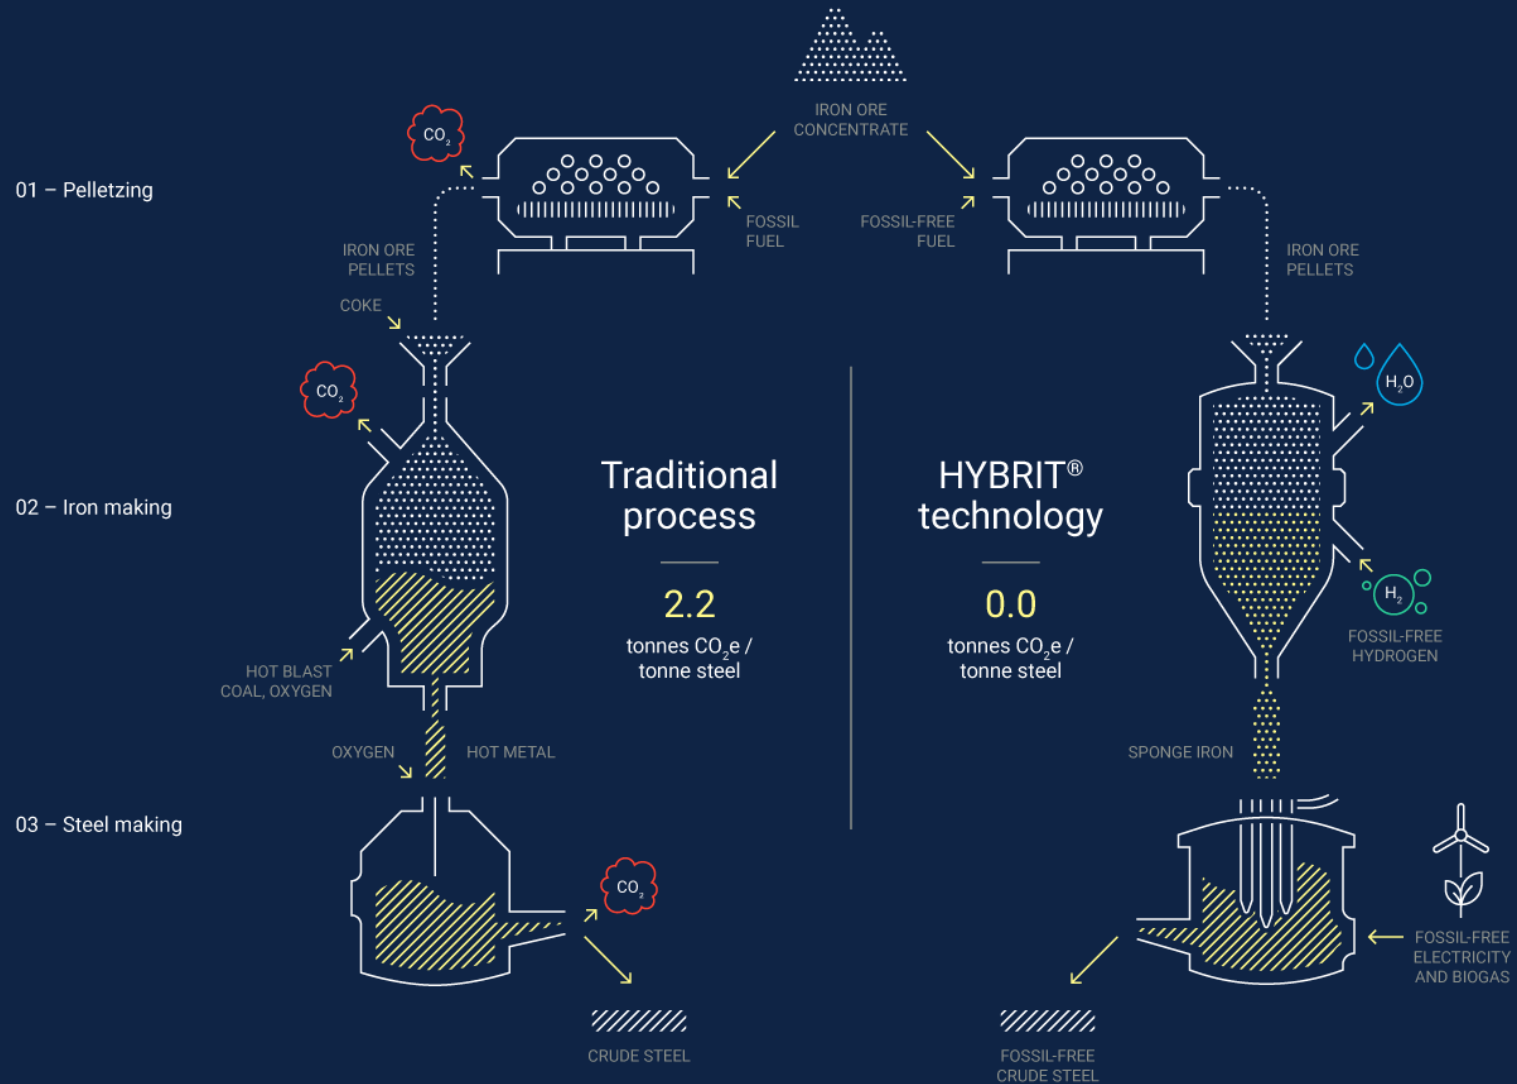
IRON ORE CONCENTRATE

01 – Pelletzing

$CO_2$

FOSSIL FUEL

FOSSIL-FREE FUEL

IRON ORE PELLETS

IRON ORE PELLETS

COKE

$CO_2$

$H_2O$

02 – Iron making

Traditional process

2.2

tonnes $CO_2$e / tonne steel

HYBRIT® technology

0.0

tonnes $CO_2$e / tonne steel

$H_2$

FOSSIL-FREE HYDROGEN

HOT BLAST COAL, OXYGEN

OXYGEN

HOT METAL

SPONGE IRON

03 – Steel making

$CO_2$

FOSSIL-FREE ELECTRICITY AND BIOGAS

CRUDE STEEL

FOSSIL-FREE CRUDE STEEL